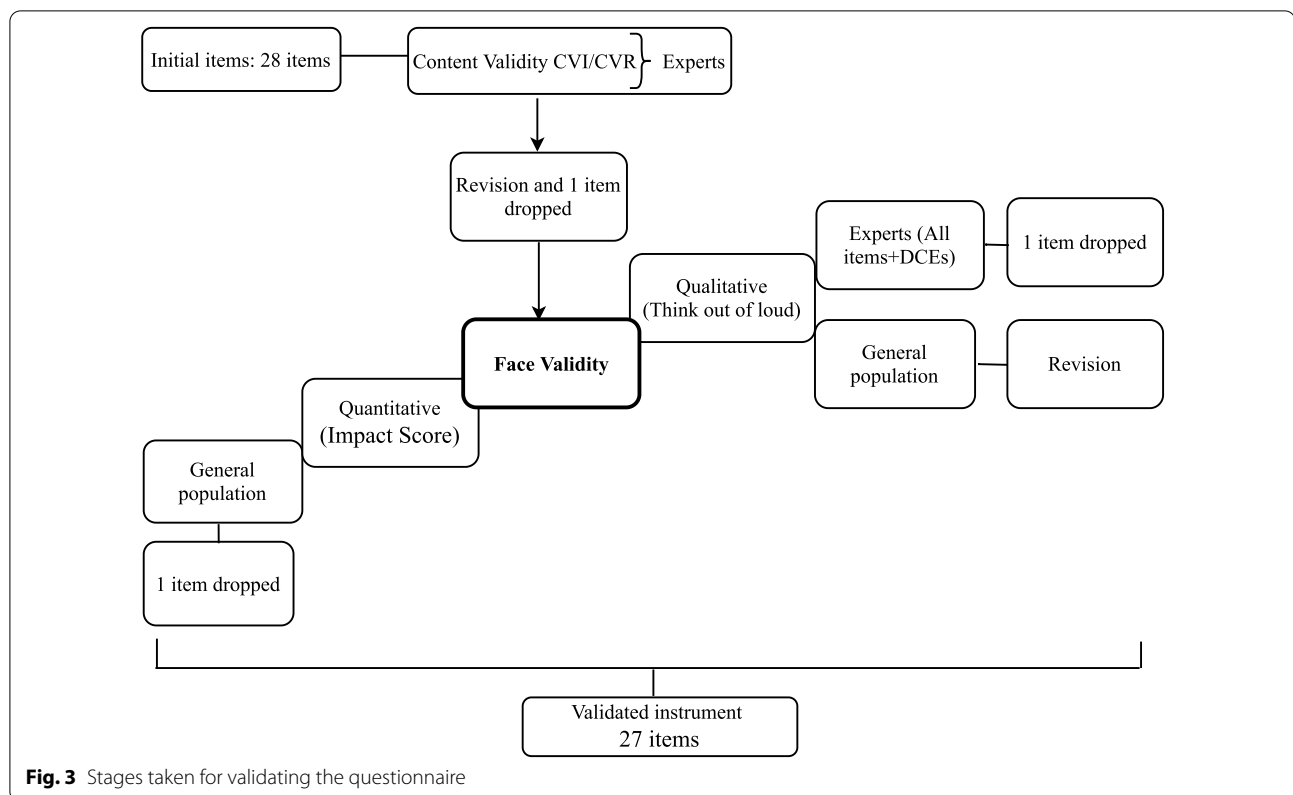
Initial items: 28 items

Content Validity CVI/CVR

Experts

Revision and 1 item dropped

Experts (All items+DCEs)

1 item dropped

Qualitative (Think out of loud)

Face Validity

General population

Revision

Quantitative (Impact Score)

General population

1 item dropped

Validated instrument 27 items

**Fig. 3** Stages taken for validating the questionnaire